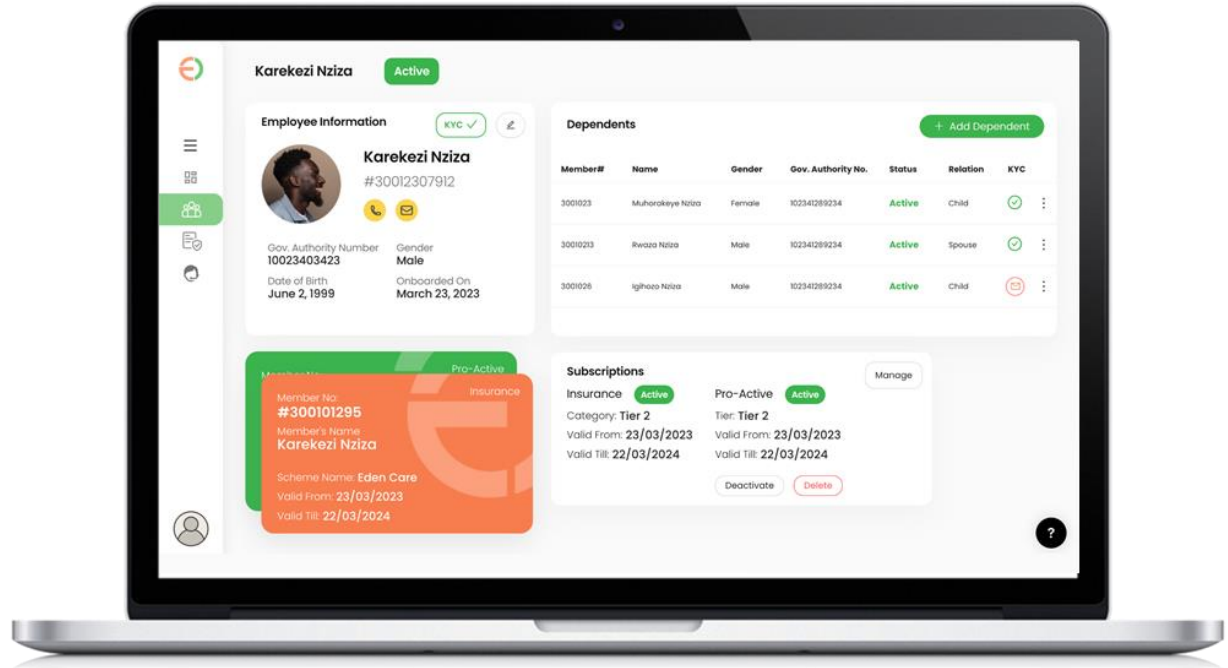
Karekezi Nziza Active

Employee Information KYC ✓

Karekezi Nziza
#30012307912

Gov. Authority Number
10023403423
Gender
Male
Date of Birth
June 2, 1999
Onboarded On
March 23, 2023

Dependents + Add Dependent

| Member# | Name | Gender | Gov. Authority No. | Status | Relation | KYC |
|---|---|---|---|---|---|---|
| 3001023 | Muhorakeye Nziza | Female | 102341289234 | Active | Child | |
| 30010213 | Rwaza Nziza | Male | 102341289234 | Active | Spouse | |
| 3001026 | Igihozo Nziza | Male | 102341289234 | Active | Child | |

Member No: Pro-Active

Member No: Insurance
#300101295
Member's Name
Karekezi Nziza
Scheme Name: Eden Care
Valid From: 23/03/2023
Valid Till: 22/03/2024

Subscriptions Manage
Insurance Active
Category: Tier 2
Valid From: 23/03/2023
Valid Till: 22/03/2024
Pro-Active Active
Tier: Tier 2
Valid From: 23/03/2023
Valid Till: 22/03/2024
Deactivate Delete

?